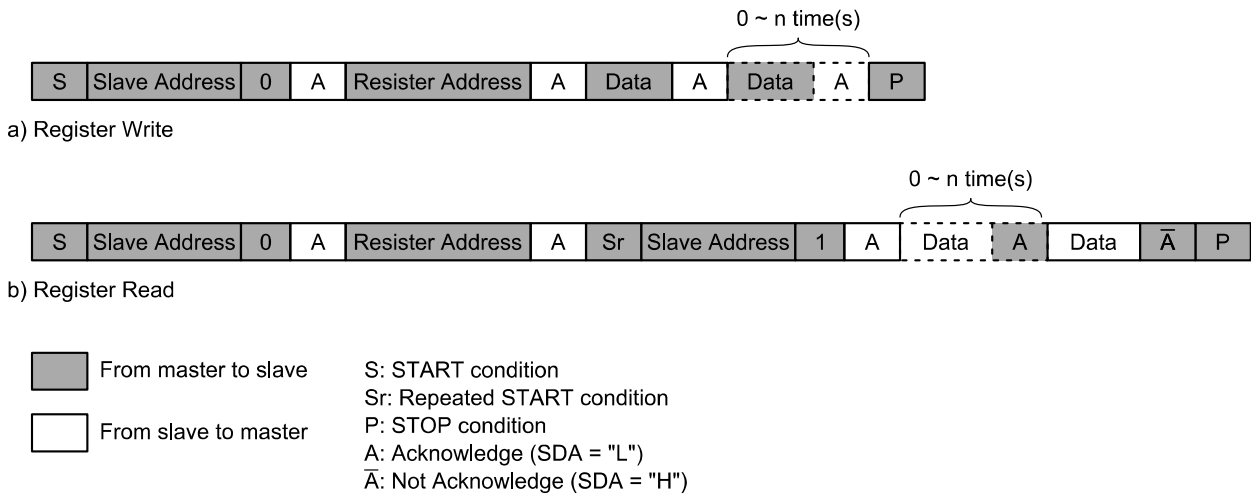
0 ~ n time(s)

S Slave Address 0 A Resister Address A Data A Data A P

a) Register Write

0 ~ n time(s)

S Slave Address 0 A Resister Address A Sr Slave Address 1 A Data A Data $\overline{A}$ P

b) Register Read

From master to slave

From slave to master

S: START condition
Sr: Repeated START condition
P: STOP condition
A: Acknowledge (SDA = "L")
$\overline{A}$: Not Acknowledge (SDA = "H")